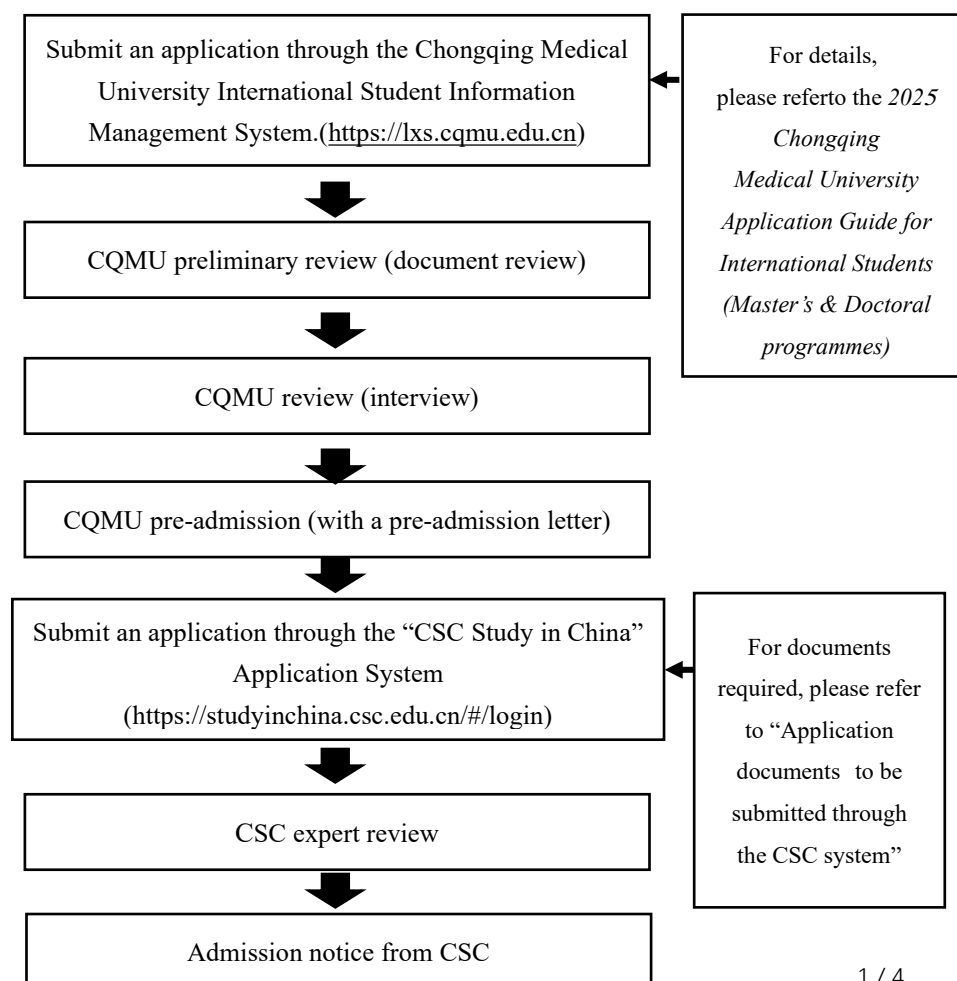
Submit an application through the Chongqing Medical University International Student Information Management System.(https://lxs.cqmu.edu.cn)

For details, please referto the *2025 Chongqing Medical University Application Guide for International Students (Master's & Doctoral programmes)*

CQMU preliminary review (document review)

CQMU review (interview)

CQMU pre-admission (with a pre-admission letter)

Submit an application through the "CSC Study in China" Application System (https://studyinchina.csc.edu.cn/#/login)

For documents required, please refer to "Application documents to be submitted through the CSC system"

CSC expert review

Admission notice from CSC

1 / 4